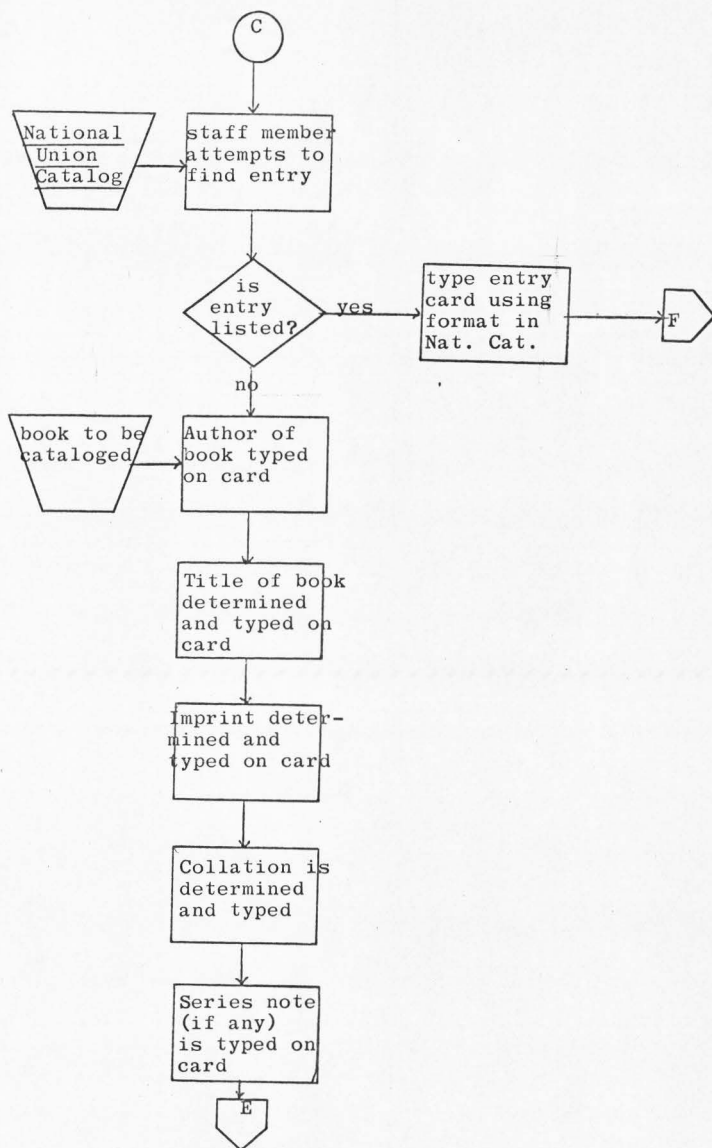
C

National Union Catalog

staff member attempts to find entry

is entry listed?

yes

type entry card using format in Nat. Cat.

F

no

book to be cataloged

Author of book typed on card

Title of book determined and typed on card

Imprint determined and typed on card

Collation is determined and typed

Series note (if any) is typed on card

E